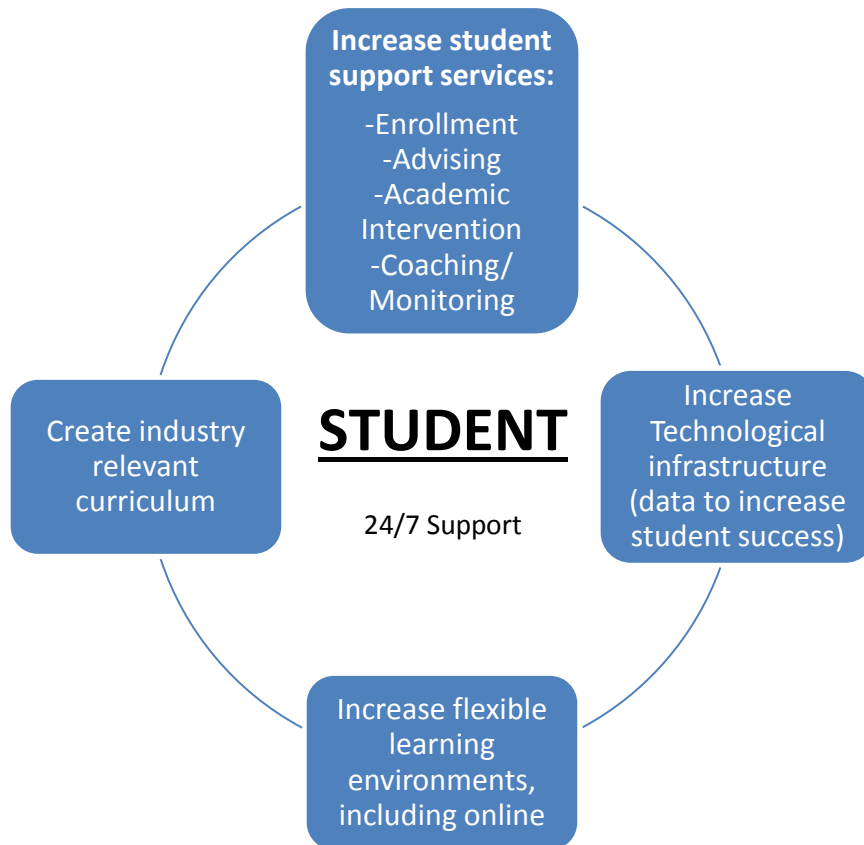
Increase student support services:
-Enrollment
-Advising
-Academic Intervention
-Coaching/ Monitoring

Create industry relevant curriculum

STUDENT

24/7 Support

Increase Technological infrastructure (data to increase student success)

Increase flexible learning environments, including online